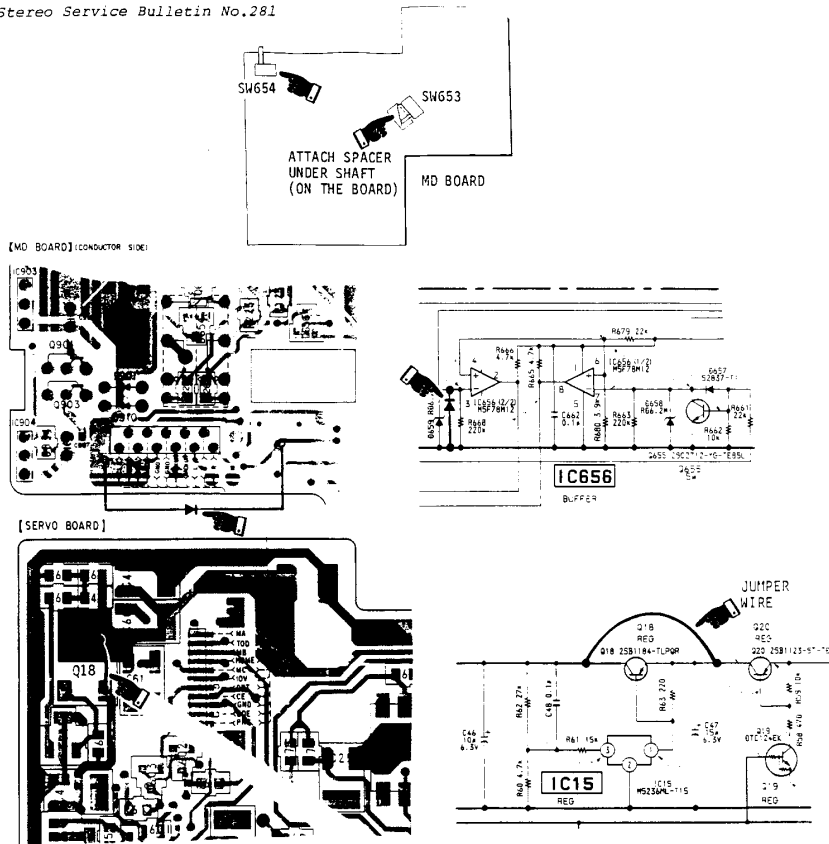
Stereo Service Bulletin No.281

SW654

SW653

ATTACH SPACER UNDER SHAFT (ON THE BOARD)

MD BOARD

【MD BOARD】(CONDUCTOR SIDE)

IC903

Q901

Q903

IC904

【SERVO BOARD】

Q18

R679 22k

R660 4.7k

R665 4.7k

IC656 (1/2) M5F78M12

IC656 (2/2) M5F78M12

D659

R668 220k

C662 0.1μ

R680 3.9k

R663 220k

D658 RD6.2M

Q657 2SB37

R661 22k

R662 10k

Q655 2SC2712

IC656

BUFFER

JUMPER WIRE

Q18 REG

Q18 2SB1184-TLPQR

Q20 REG

Q20 2SB1123

R62 27k

C48 0.1μ

R63 220

C46 10μ 6.3V

C47 15μ 6.3V

R61 15k

R60 4.7k

IC15

REG

IC15 M5236ML-T15

Q19 DTC124EK

Q19 REG